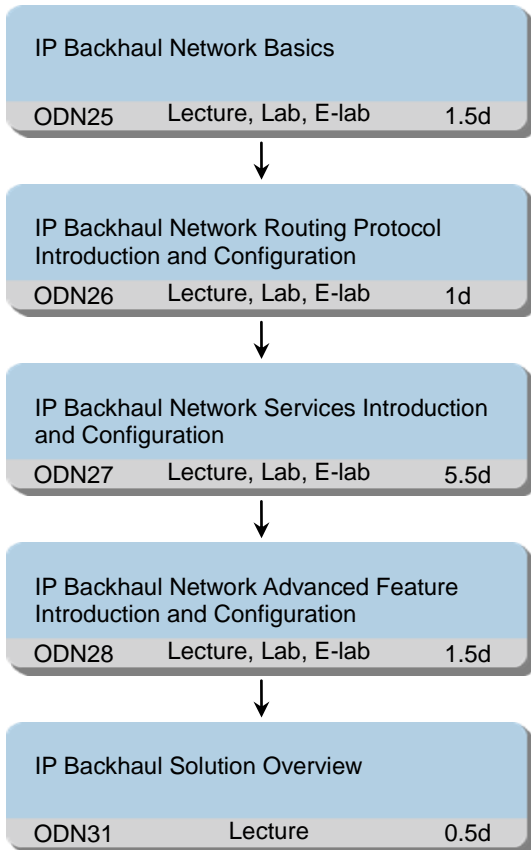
IP Backhaul Network Basics

ODN25 Lecture, Lab, E-lab 1.5d

IP Backhaul Network Routing Protocol Introduction and Configuration

ODN26 Lecture, Lab, E-lab 1d

IP Backhaul Network Services Introduction and Configuration

ODN27 Lecture, Lab, E-lab 5.5d

IP Backhaul Network Advanced Feature Introduction and Configuration

ODN28 Lecture, Lab, E-lab 1.5d

IP Backhaul Solution Overview

ODN31 Lecture 0.5d